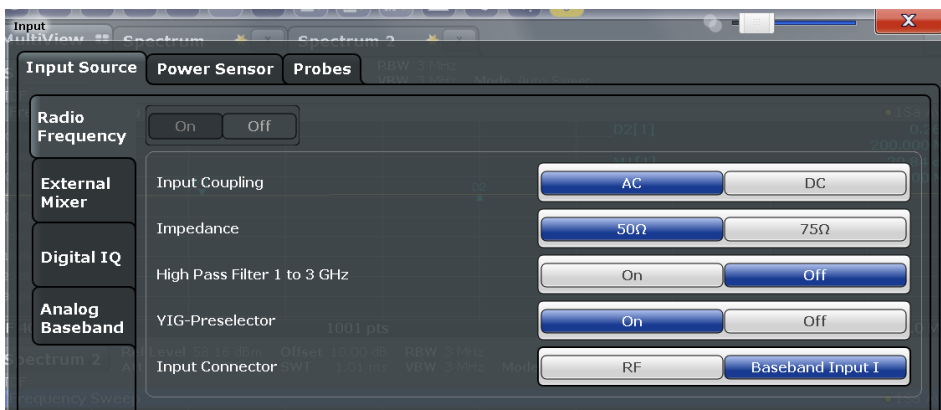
Input

Input Source | Power Sensor | Probes

Radio Frequency

On | Off

External Mixer

Digital IQ

Analog Baseband

Input Coupling | AC | DC

Impedance | 50Ω | 75Ω

High Pass Filter 1 to 3 GHz | On | Off

YIG-Preselector | On | Off

Input Connector | RF | Baseband Input I